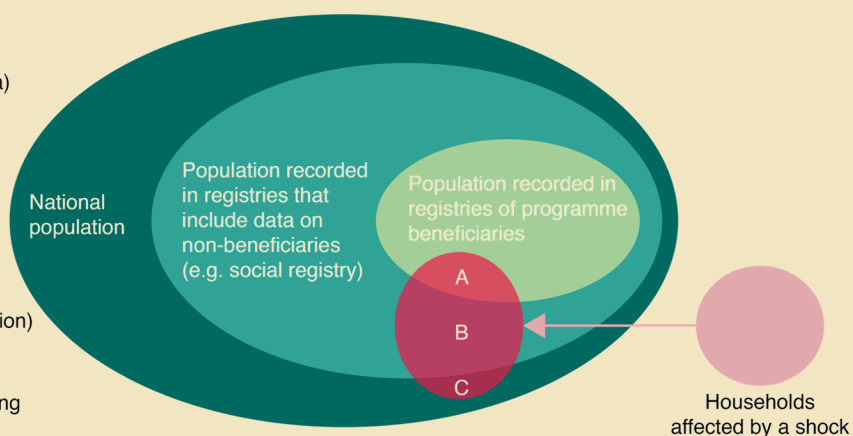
a)

ion)

ng

National population

Population recorded in registries that include data on non-beneficiaries (e.g. social registry)

Population recorded in registries of programme beneficiaries

A

B

C

Households affected by a shock